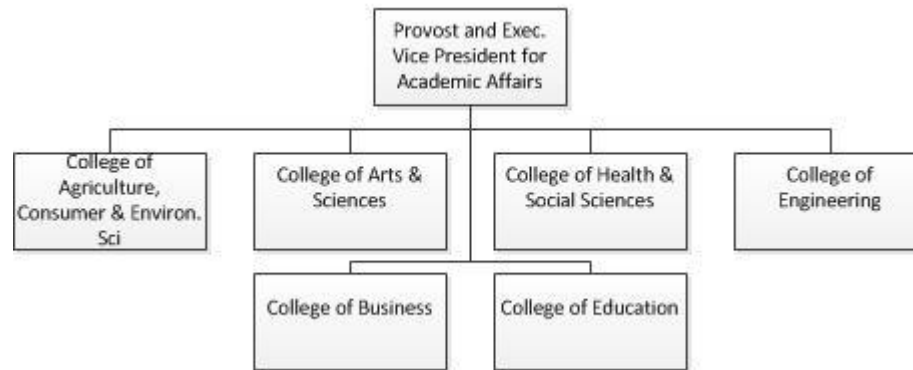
Provost and Exec. Vice President for Academic Affairs

College of Agriculture, Consumer & Environ. Sci

College of Arts & Sciences

College of Health & Social Sciences

College of Engineering

College of Business

College of Education